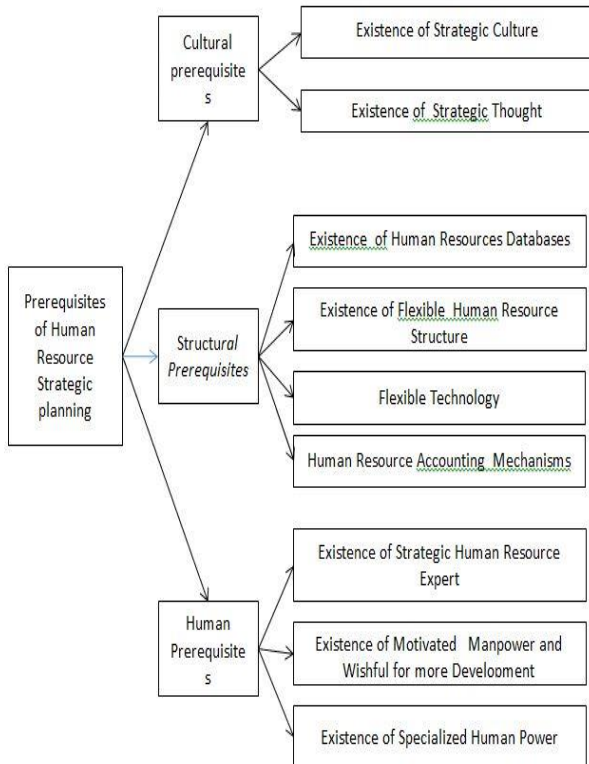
Prerequisites of Human Resource Strategic planning

Cultural prerequisites

Existence of Strategic Culture

Existence of Strategic Thought

Structural Prerequisites

Existence of Human Resources Databases

Existence of Flexible Human Resource Structure

Flexible Technology

Human Resource Accounting Mechanisms

Human Prerequisites

Existence of Strategic Human Resource Expert

Existence of Motivated Manpower and Wishful for more Develoo ment

Existence of Specialized Human Power